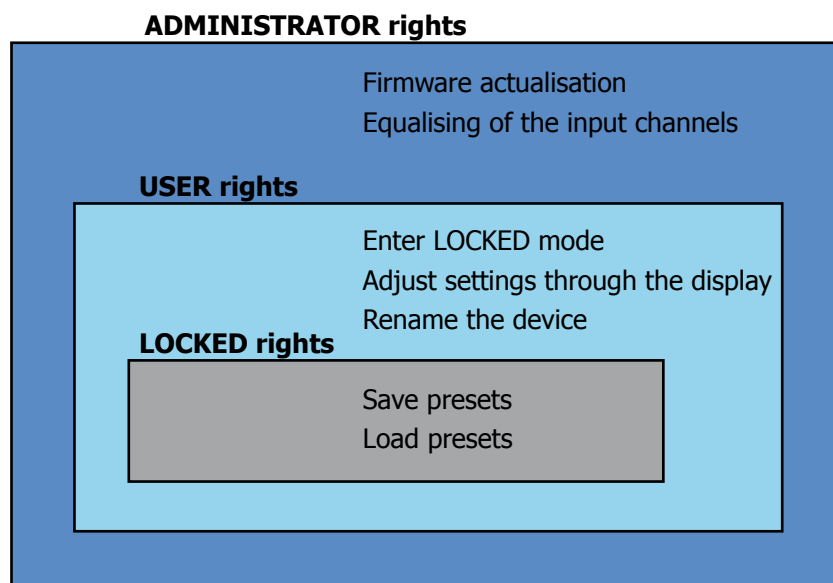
ADMINISTRATOR rights

Firmware actualisation
Equalising of the input channels

USER rights

Enter LOCKED mode
Adjust settings through the display
Rename the device

LOCKED rights

Save presets
Load presets